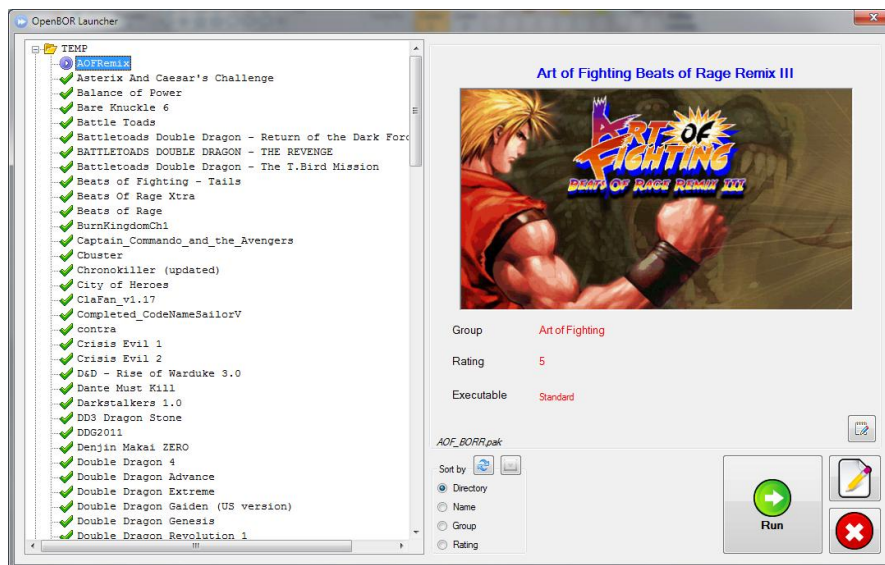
OpenBOR Launcher

TEMP
AOFRemix
Asterix And Caesar's Challenge
Balance of Power
Bare Knuckle 6
Battle Toads
Battletoads Double Dragon - Return of the Dark Forc
BATTLETOADS DOUBLE DRAGON - THE REVENGE
Battletoads Double Dragon - The T.Bird Mission
Beats of Fighting - Tails
Beats Of Rage Xtra
Beats of Rage
BurnKingdomCh1
Captain_Commando_and_the_Avengers
Cbuster
Chronokiller (updated)
City of Heroes
ClaFan_v1.17
Completed_CodeNameSailorV
contra
Crisis Evil 1
Crisis Evil 2
D&D - Rise of Warduke 3.0
Dante Must Kill
Darkstalkers 1.0
DD3 Dragon Stone
DDG2011
Denjin Makai ZERO
Double Dragon 4
Double Dragon Advance
Double Dragon Extreme
Double Dragon Gaiden (US version)
Double Dragon Genesis
Double Dragon Revolution 1

Art of Fighting Beats of Rage Remix III

ART OF FIGHTING
BEATS OF RAGE REMIX III

Group Art of Fighting
Rating 5
Executable Standard

AOF_BORR.pak

Sort by
Directory
Name
Group
Rating

Run